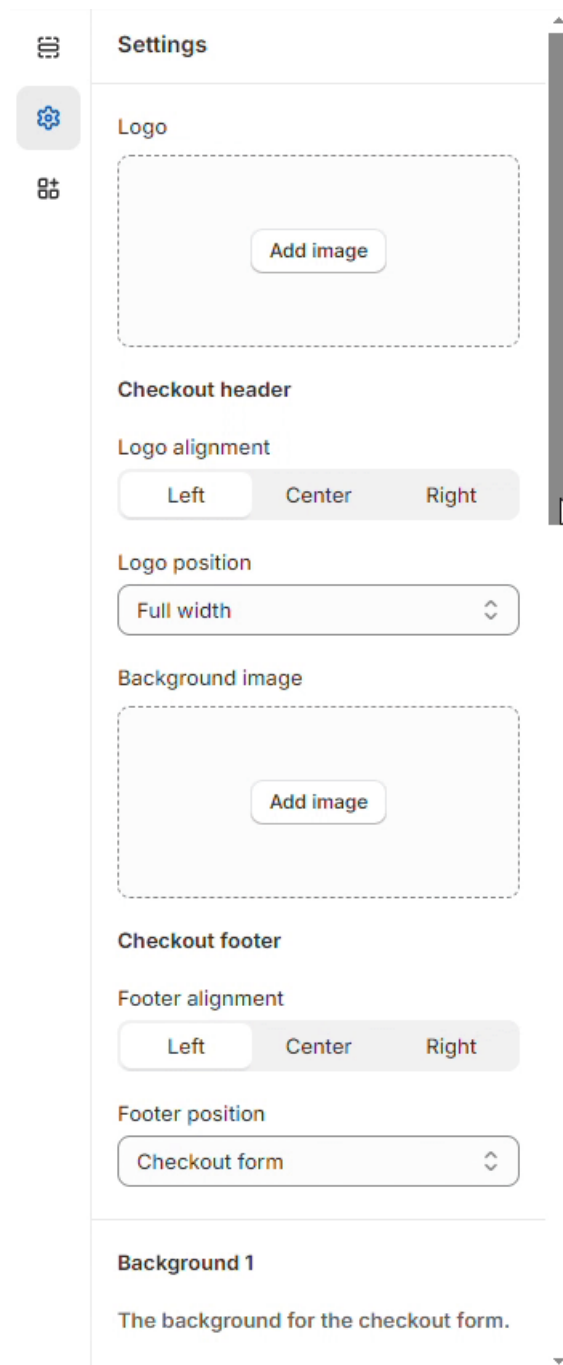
Settings

Logo

Add image

Checkout header

Logo alignment

Left Center Right

Logo position

Full width

Background image

Add image

Checkout footer

Footer alignment

Left Center Right

Footer position

Checkout form

Background 1

The background for the checkout form.